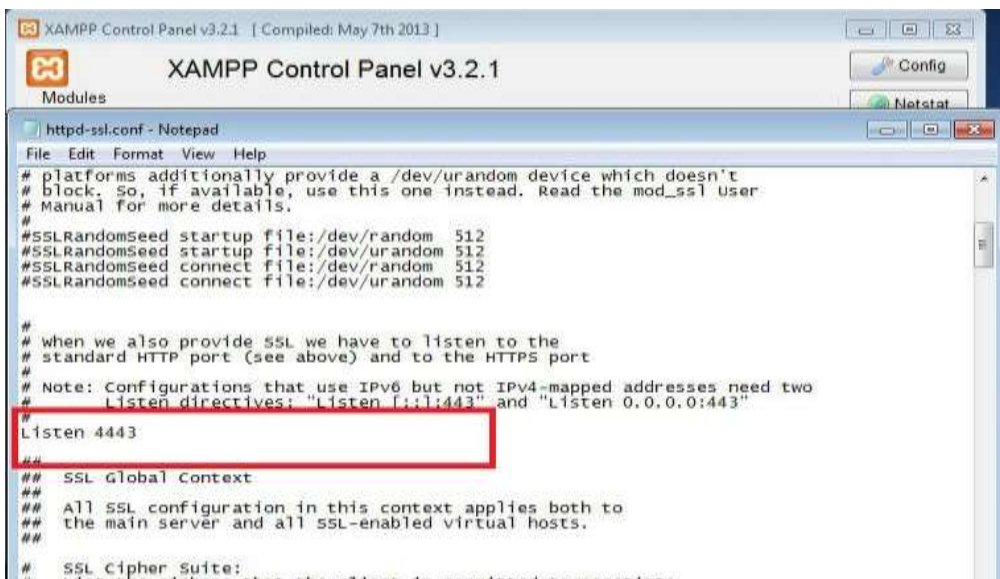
XAMPP Control Panel v3.2.1 [ Compiled: May 7th 2013 ]

XAMPP Control Panel v3.2.1

Config

Modules

Netstat

httpd-ssl.conf - Notepad

File Edit Format View Help

# platforms additionally provide a /dev/urandom device which doesn't
# block. So, if available, use this one instead. Read the mod_ssl User
# Manual for more details.
#
#SSLRandomSeed startup file:/dev/random 512
#SSLRandomSeed startup file:/dev/urandom 512
#SSLRandomSeed connect file:/dev/random 512
#SSLRandomSeed connect file:/dev/urandom 512

#
# When we also provide SSL we have to listen to the
# standard HTTP port (see above) and to the HTTPS port
#
# Note: Configurations that use IPv6 but not IPv4-mapped addresses need two
# Listen directives: "Listen [::]:443" and "Listen 0.0.0.0:443"
#
Listen 4443

##
## SSL Global Context
##
## All SSL configuration in this context applies both to
## the main server and all SSL-enabled virtual hosts.
##

# SSL Cipher Suite:
# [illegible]